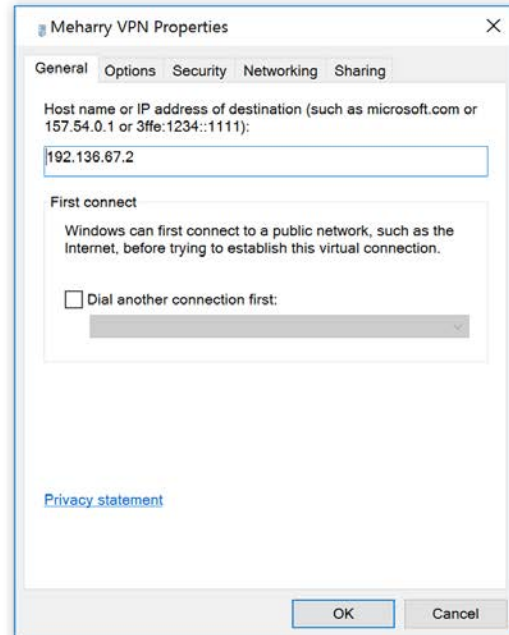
Meharry VPN Properties

×

General Options Security Networking Sharing

Host name or IP address of destination (such as microsoft.com or 157.54.0.1 or 3ffe:1234::1111):

192.136.67.2

First connect

Windows can first connect to a public network, such as the Internet, before trying to establish this virtual connection.

Dial another connection first:

Privacy statement

OK Cancel